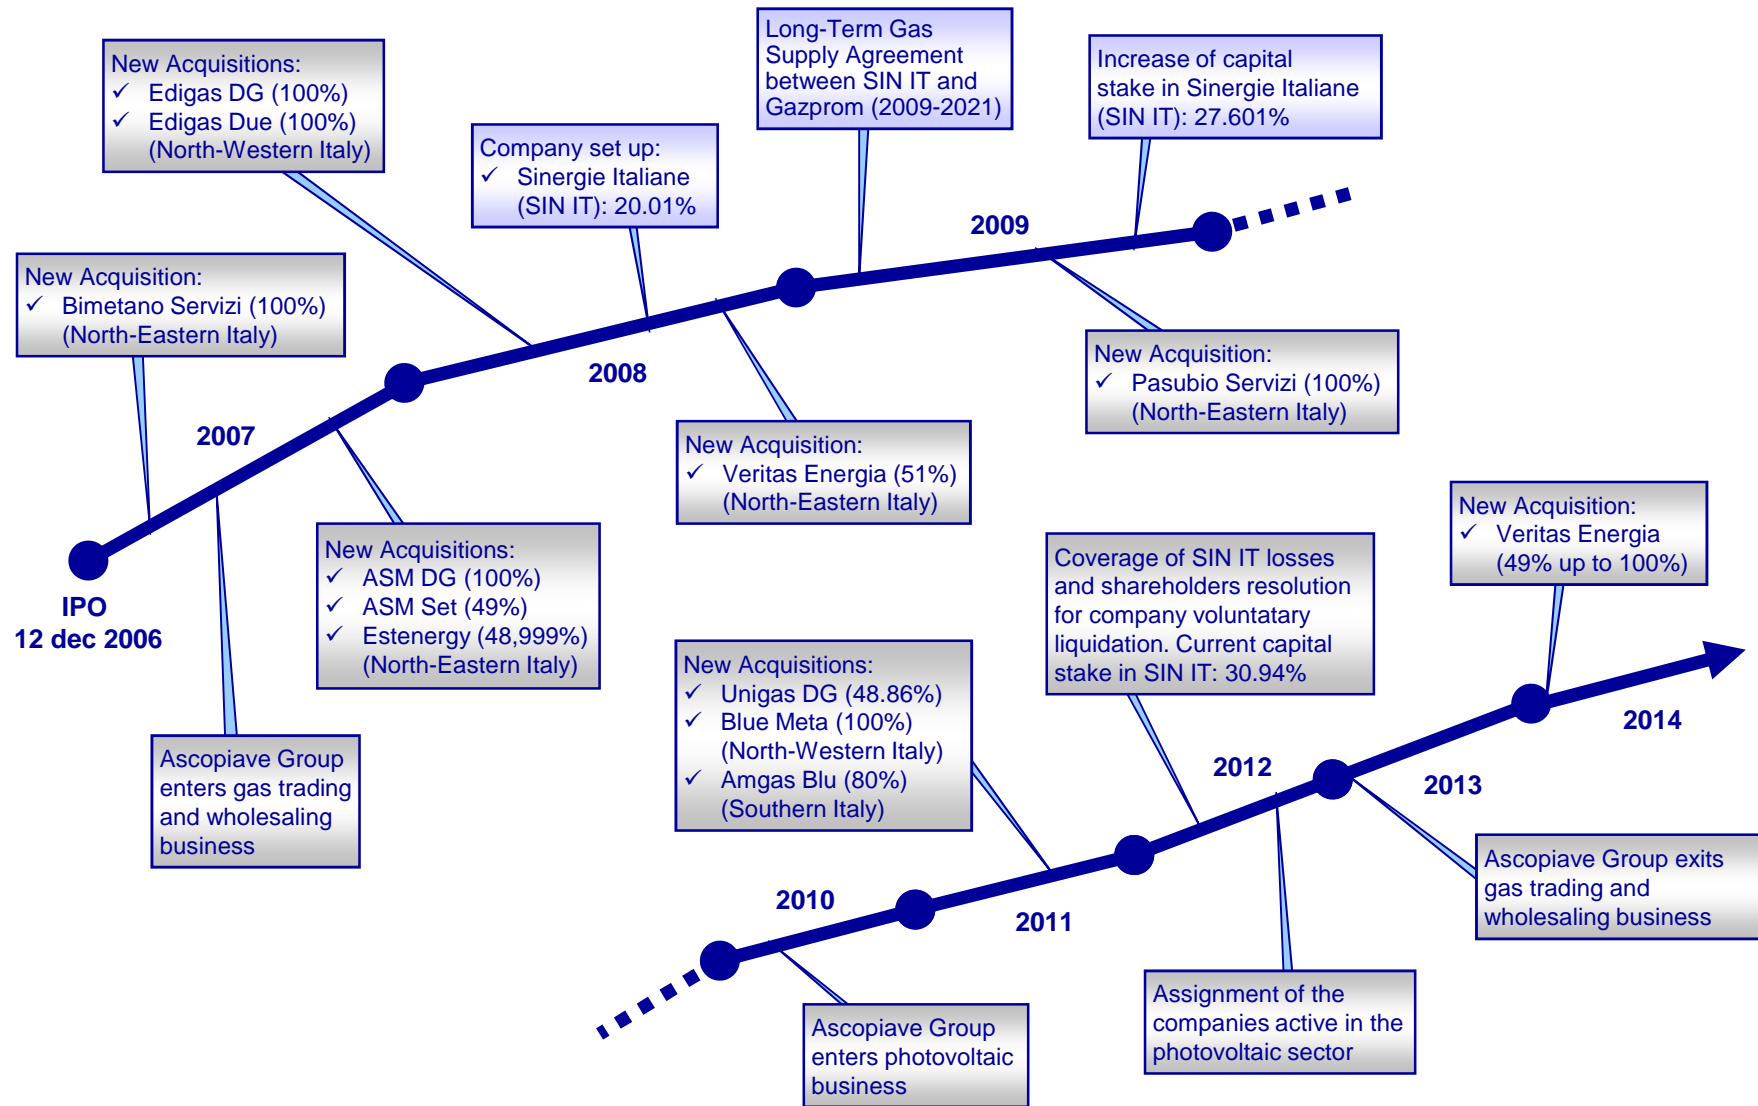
New Acquisitions:
✓ Edigas DG (100%)
✓ Edigas Due (100%)
(North-Western Italy)

Company set up:
✓ Sinergie Italiane (SIN IT): 20.01%

Long-Term Gas Supply Agreement between SIN IT and Gazprom (2009-2021)

Increase of capital stake in Sinergie Italiane (SIN IT): 27.601%

New Acquisition:
✓ Bimetano Servizi (100%)
(North-Eastern Italy)

2009

2008

2007

New Acquisition:
✓ Pasubio Servizi (100%)
(North-Eastern Italy)

New Acquisition:
✓ Veritas Energia (51%)
(North-Eastern Italy)

IPO
12 dec 2006

New Acquisitions:
✓ ASM DG (100%)
✓ ASM Set (49%)
✓ Estenergy (48,999%)
(North-Eastern Italy)

Ascopiave Group enters gas trading and wholesaling business

New Acquisition:
✓ Veritas Energia (49% up to 100%)

Coverage of SIN IT losses and shareholders resolution for company voluntatary liquidation. Current capital stake in SIN IT: 30.94%

New Acquisitions:
✓ Unigas DG (48.86%)
✓ Blue Meta (100%)
(North-Western Italy)
✓ Amgas Blu (80%)
(Southern Italy)

2014

2012

2013

2010

2011

Ascopiave Group exits gas trading and wholesaling business

Ascopiave Group enters photovoltaic business

Assignment of the companies active in the photovoltaic sector